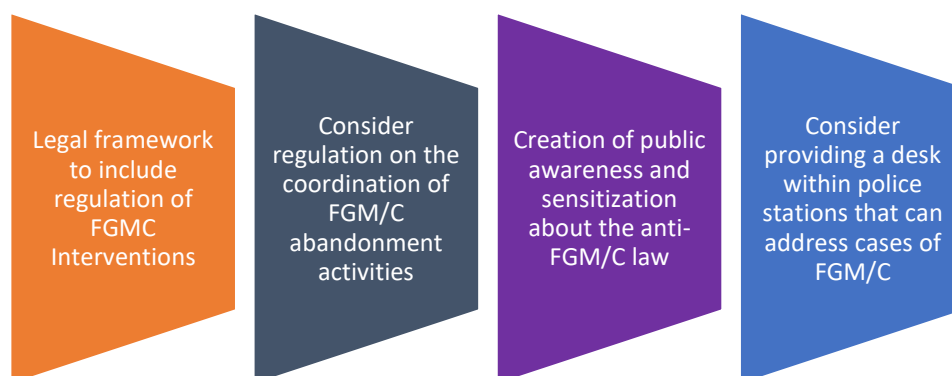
Legal framework to include regulation of FGMC Interventions

Consider regulation on the coordination of FGM/C abandonment activities

Creation of public awareness and sensitization about the anti-FGM/C law

Consider providing a desk within police stations that can address cases of FGM/C